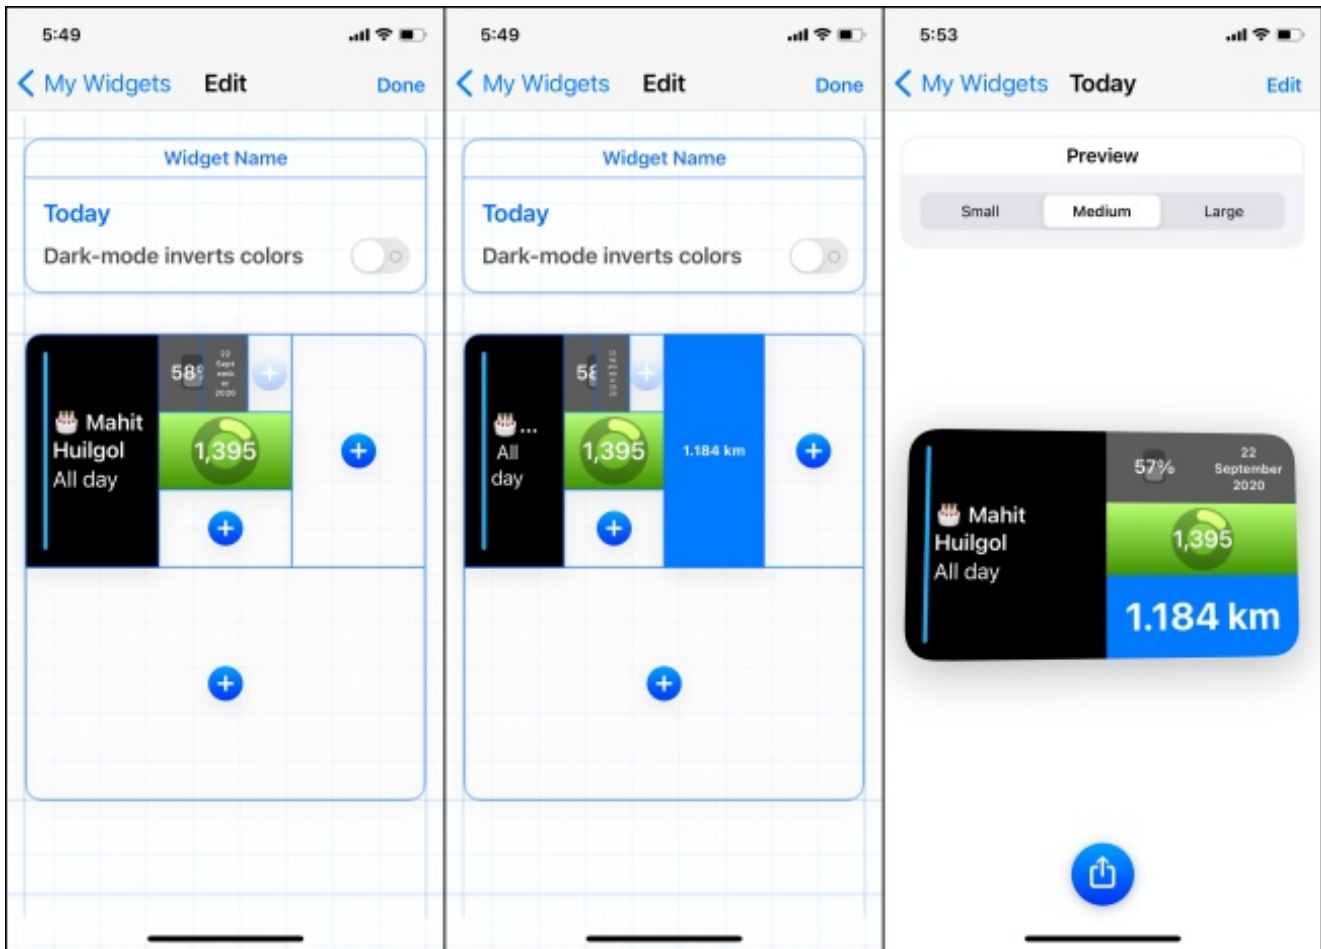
5:49

My Widgets Edit Done

Widget Name

Today

Dark-mode inverts colors

58°

22 Sept emb er 2020

🎂 Mahit Huilgol All day

1,395

5:49

My Widgets Edit Done

Widget Name

Today

Dark-mode inverts colors

5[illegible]

🎂 ... All day

1,395

1.184 km

5:53

My Widgets Today Edit

Preview

Small Medium Large

57%

22 September 2020

🎂 Mahit Huilgol All day

1,395

1.184 km